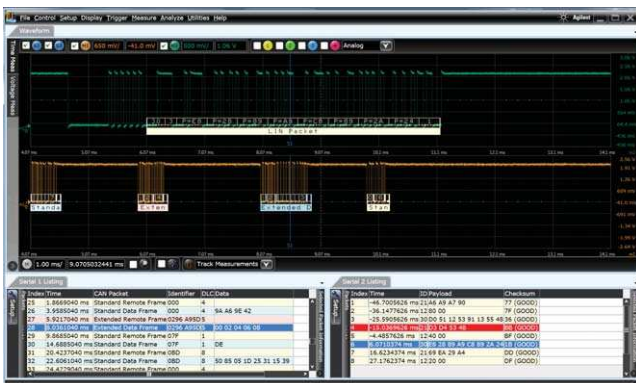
File Control Setup Display Trigger Measure Analyze Utilities Help

Agilent

Waveform

650 mV/ -41.0 mV 600 mV/ 1.06 V Analog

Time Mass Voltage Mass

LIN Packet

Standa Exten Extended D Stan

1.00 ms/ 9.0705032441 ms Track Measurements

Serial 1 Listing

| Index | Time | CAN Packet | Identifier | DLC | Data |
|---|---|---|---|---|---|
| 25 | 1.8669040 ms | Standard Remote Frame | 000 | 4 | |
| 26 | 3.9585040 ms | Standard Data Frame | 000 | 4 | 9A A6 9E 42 |
| 27 | 5.9217040 ms | Extended Remote Frame | 0296 A95D | 5 | |
| 28 | 8.0361040 ms | Extended Data Frame | 0296 A95D | 5 | 00 02 04 06 08 |
| 29 | 9.8885040 ms | Standard Remote Frame | 07F | 1 | |
| 30 | 14.6885040 ms | Standard Data Frame | 07F | 1 | DE |
| 31 | 20.4237040 ms | Standard Remote Frame | 0BD | 8 | |
| 32 | 22.6061040 ms | Standard Data Frame | 0BD | 8 | 50 85 09 1D 25 31 15 39 |
| 33 | 24.4729040 ms | Standard Remote Frame | 000 | 4 | |

Serial 2 Listing

| Index | Time | ID | Payload | Checksum |
|---|---|---|---|---|
| 1 | -46.7005626 ms | 21 | 46 A9 A7 90 | 77 (GOOD) |
| 2 | -36.1477626 ms | 12 | 00 00 | 7F (GOOD) |
| 3 | -25.5905626 ms | 30 | 00 51 12 53 91 13 55 4B | 36 (GOOD) |
| 4 | -15.0369626 ms | 21 | 03 D4 53 4B | B6 (GOOD) |
| 5 | -4.4857626 ms | 12 | 40 00 | BF (GOOD) |
| 6 | 6.0710374 ms | 30 | 56 28 09 A9 CB 89 ZA 24 | 18 (GOOD) |
| 7 | 16.6234374 ms | 21 | 69 8A 29 A4 | DD (GOOD) |
| 8 | 27.1762374 ms | 12 | 20 00 | DF (GOOD) |